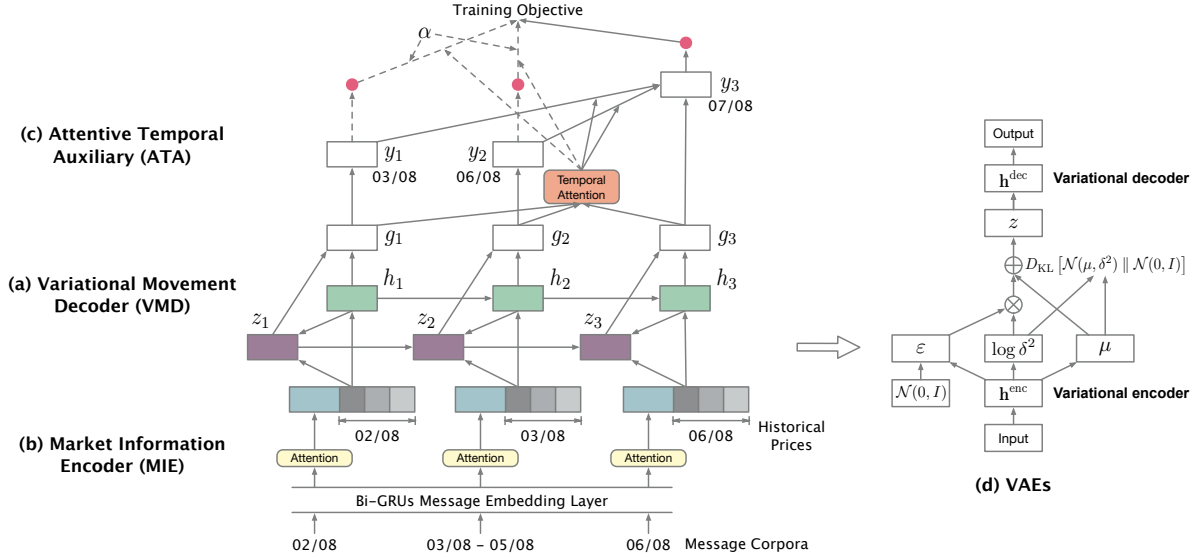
Training Objective

$\alpha$

$y_3$
07/08

(c) Attentive Temporal Auxiliary (ATA)

$y_1$
03/08

$y_2$
06/08

Temporal Attention

$g_1$

$g_2$

$g_3$

(a) Variational Movement Decoder (VMD)

$h_1$

$h_2$

$h_3$

$z_1$

$z_2$

$z_3$

02/08

03/08

06/08

Historical Prices

(b) Market Information Encoder (MIE)

Attention

Attention

Attention

Bi-GRUs Message Embedding Layer

02/08

03/08 - 05/08

06/08

Message Corpora

Output

$\mathrm{h}^{\mathrm{dec}}$

Variational decoder

$z$

$D_{\mathrm{KL}}\left[\mathcal{N}(\mu, \delta^2) \parallel \mathcal{N}(0, I)\right]$

$\varepsilon$

$\log \delta^2$

$\mu$

$\mathcal{N}(0, I)$

$\mathrm{h}^{\mathrm{enc}}$

Variational encoder

Input

(d) VAEs